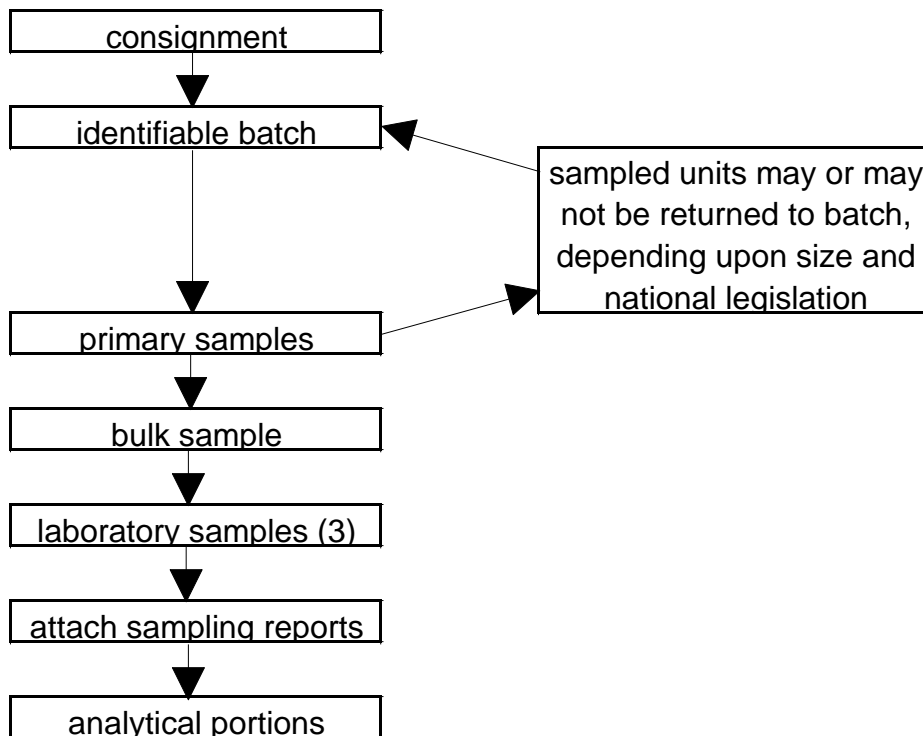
consignment

identifiable batch

sampled units may or may not be returned to batch, depending upon size and national legislation

primary samples

bulk sample

laboratory samples (3)

attach sampling reports

analytical portions